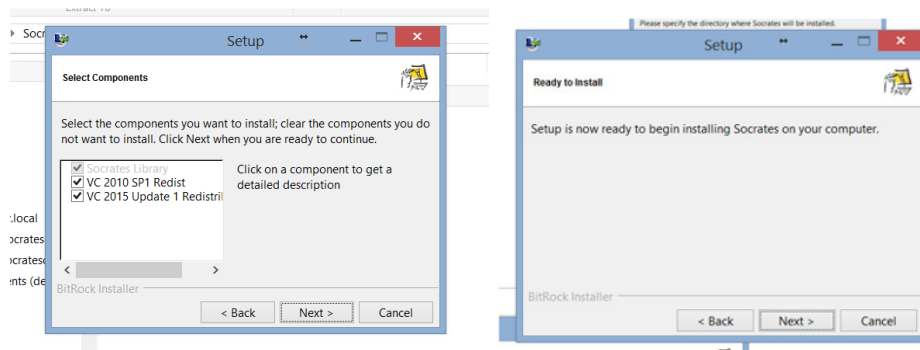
Extract To

Socr

Setup

Select Components

Select the components you want to install; clear the components you do not want to install. Click Next when you are ready to continue.

Socrates Library
VC 2010 SP1 Redist
VC 2015 Update 1 Redistril

Click on a component to get a detailed description

BitRock Installer

< Back
Next >
Cancel

:local
ocrates
ocrates
ents (de

Please specify the directory where Socrates will be installed.

Setup

Ready to Install

Setup is now ready to begin installing Socrates on your computer.

BitRock Installer

< Back
Next >
Cancel